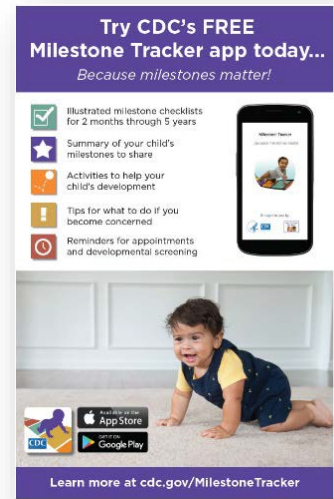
Try CDC's FREE Milestone Tracker app today...

Because milestones matter!

Illustrated milestone checklists for 2 months through 5 years

Summary of your child's milestones to share

Activities to help your child's development

Tips for what to do if you become concerned

Reminders for appointments and developmental screening

Milestone Tracker

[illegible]

CDC

Available on the App Store

GET IT ON Google Play

Learn more at cdc.gov/MilestoneTracker